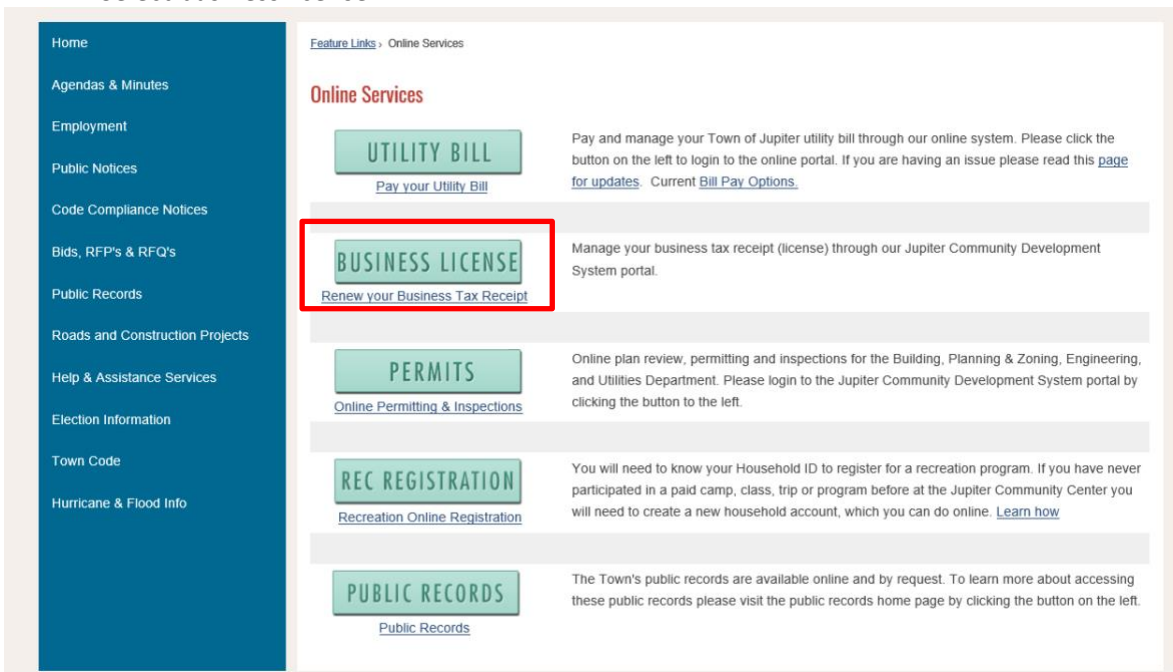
Home

Agendas & Minutes

Employment

Public Notices

Code Compliance Notices

Bids, RFP's & RFQ's

Public Records

Roads and Construction Projects

Help & Assistance Services

Election Information

Town Code

Hurricane & Flood Info

Feature Links › Online Services

Online Services

UTILITY BILL

Pay your Utility Bill

Pay and manage your Town of Jupiter utility bill through our online system. Please click the button on the left to login to the online portal. If you are having an issue please read this page for updates. Current Bill Pay Options.

BUSINESS LICENSE

Renew your Business Tax Receipt

Manage your business tax receipt (license) through our Jupiter Community Development System portal.

PERMITS

Online Permitting & Inspections

Online plan review, permitting and inspections for the Building, Planning & Zoning, Engineering, and Utilities Department. Please login to the Jupiter Community Development System portal by clicking the button to the left.

REC REGISTRATION

Recreation Online Registration

You will need to know your Household ID to register for a recreation program. If you have never participated in a paid camp, class, trip or program before at the Jupiter Community Center you will need to create a new household account, which you can do online. Learn how

PUBLIC RECORDS

Public Records

The Town's public records are available online and by request. To learn more about accessing these public records please visit the public records home page by clicking the button on the left.